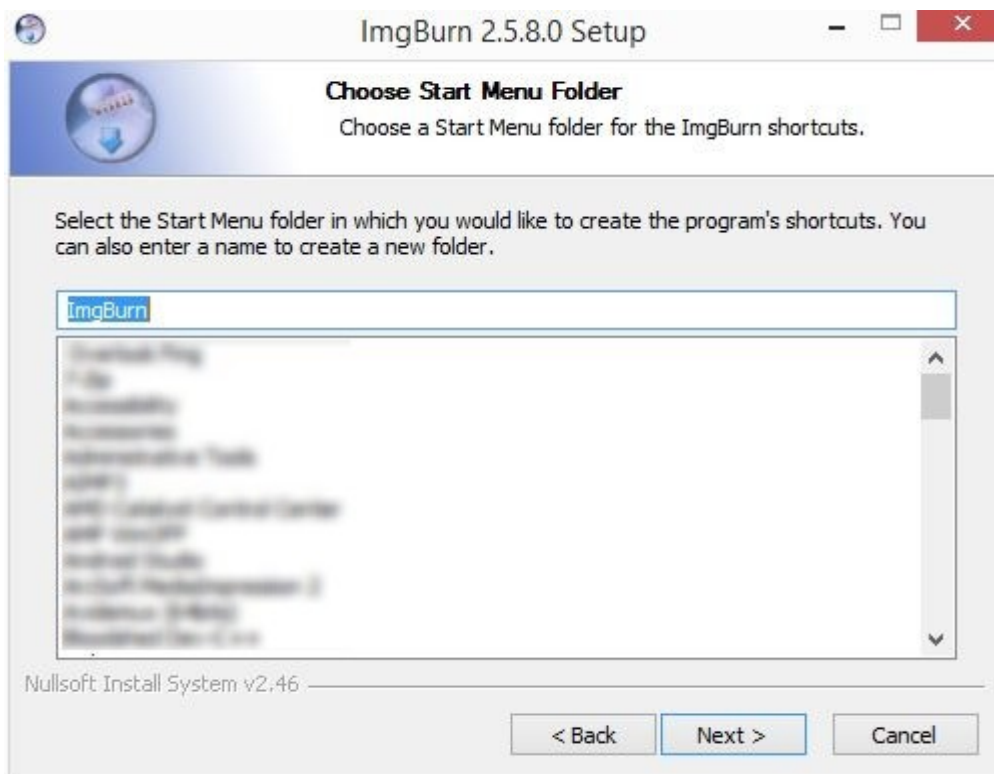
ImgBurn 2.5.8.0 Setup

Choose Start Menu Folder
Choose a Start Menu folder for the ImgBurn shortcuts.

Select the Start Menu folder in which you would like to create the program's shortcuts. You can also enter a name to create a new folder.

ImgBurn

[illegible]
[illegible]
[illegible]
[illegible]
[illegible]
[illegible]
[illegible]
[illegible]
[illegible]
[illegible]
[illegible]
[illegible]

Nullsoft Install System v2.46

< Back
Next >
Cancel